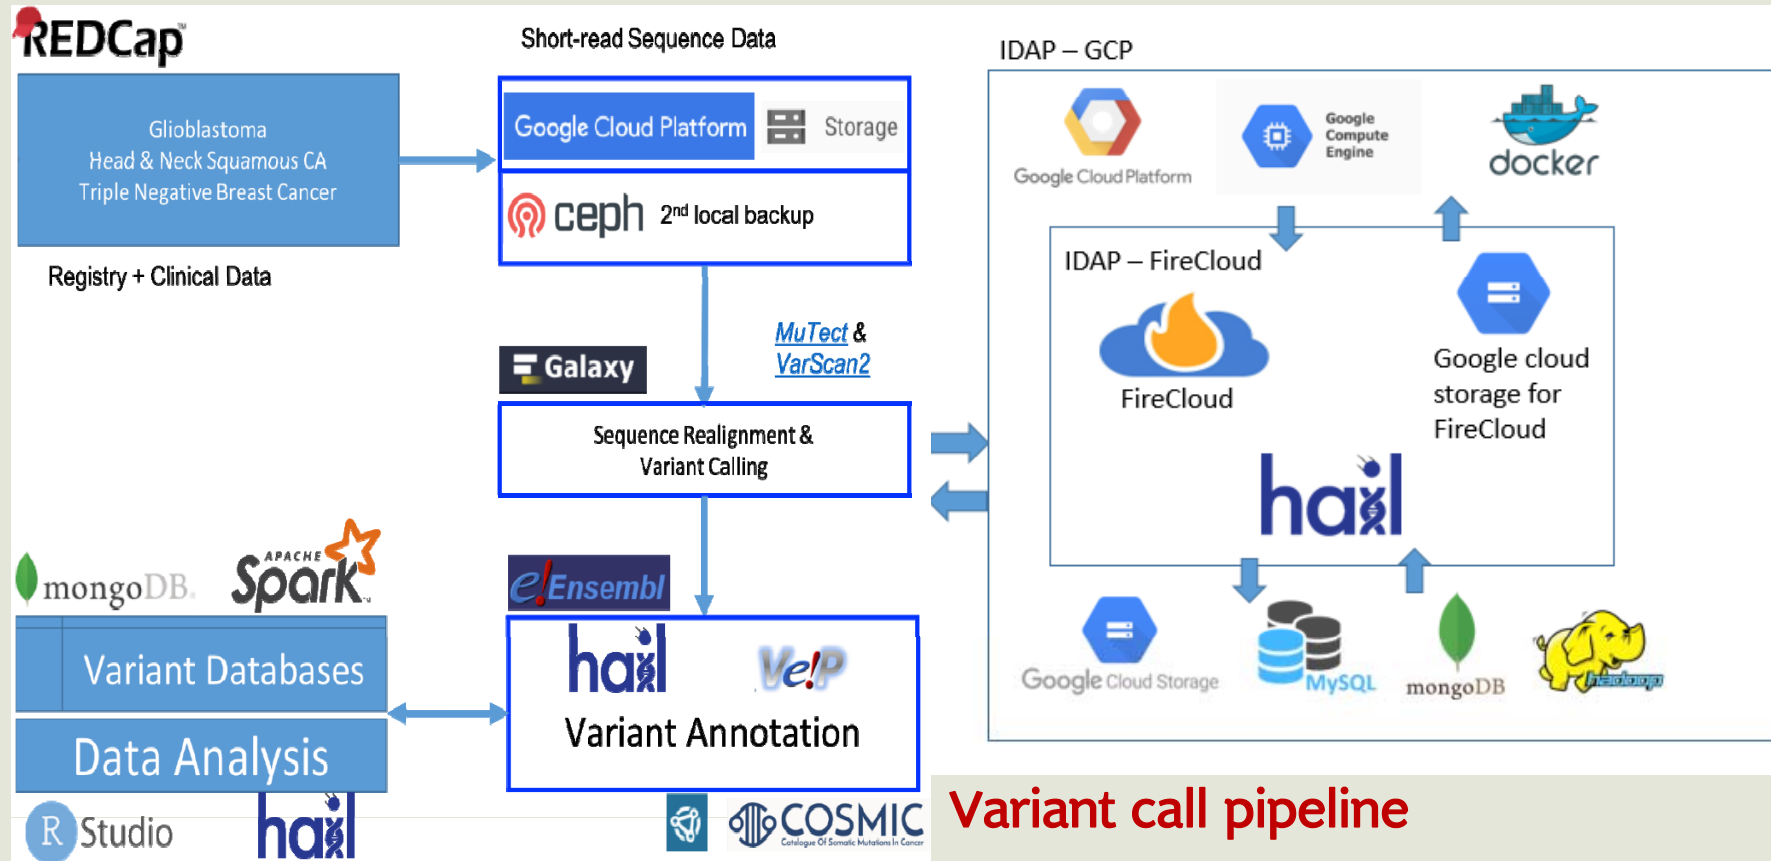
REDCap

Glioblastoma
Head & Neck Squamous CA
Triple Negative Breast Cancer

Registry + Clinical Data

Short-read Sequence Data

Google Cloud Platform Storage

ceph 2nd local backup

Galaxy

MuTect & VarScan2

Sequence Realignment & Variant Calling

Ensembl

hail VeP
Variant Annotation

COSMIC Catalogue Of Somatic Mutations In Cancer

mongoDB Apache Spark

Variant Databases

Data Analysis

R Studio hail

IDAP – GCP

Google Cloud Platform

Google Compute Engine

docker

IDAP – FireCloud

FireCloud

Google cloud storage for FireCloud

hail

Google Cloud Storage MySQL mongoDB hadoop

Variant call pipeline